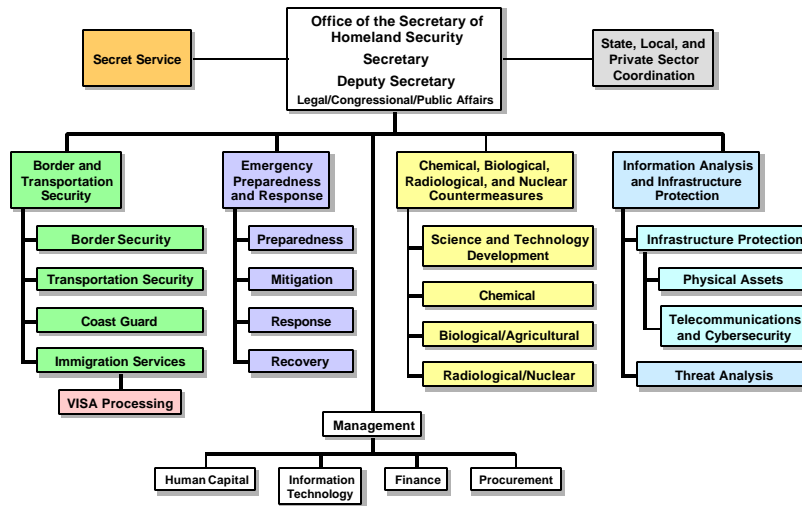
Office of the Secretary of Homeland Security
Secretary
Deputy Secretary
Legal/Congressional/Public Affairs

Secret Service

State, Local, and Private Sector Coordination

Border and Transportation Security

Border Security

Transportation Security

Coast Guard

Immigration Services

VISA Processing

Emergency Preparedness and Response

Preparedness

Mitigation

Response

Recovery

Chemical, Biological, Radiological, and Nuclear Countermeasures

Science and Technology Development

Chemical

Biological/Agricultural

Radiological/Nuclear

Information Analysis and Infrastructure Protection

Infrastructure Protection

Physical Assets

Telecommunications and Cybersecurity

Threat Analysis

Management

Human Capital

Information Technology

Finance

Procurement